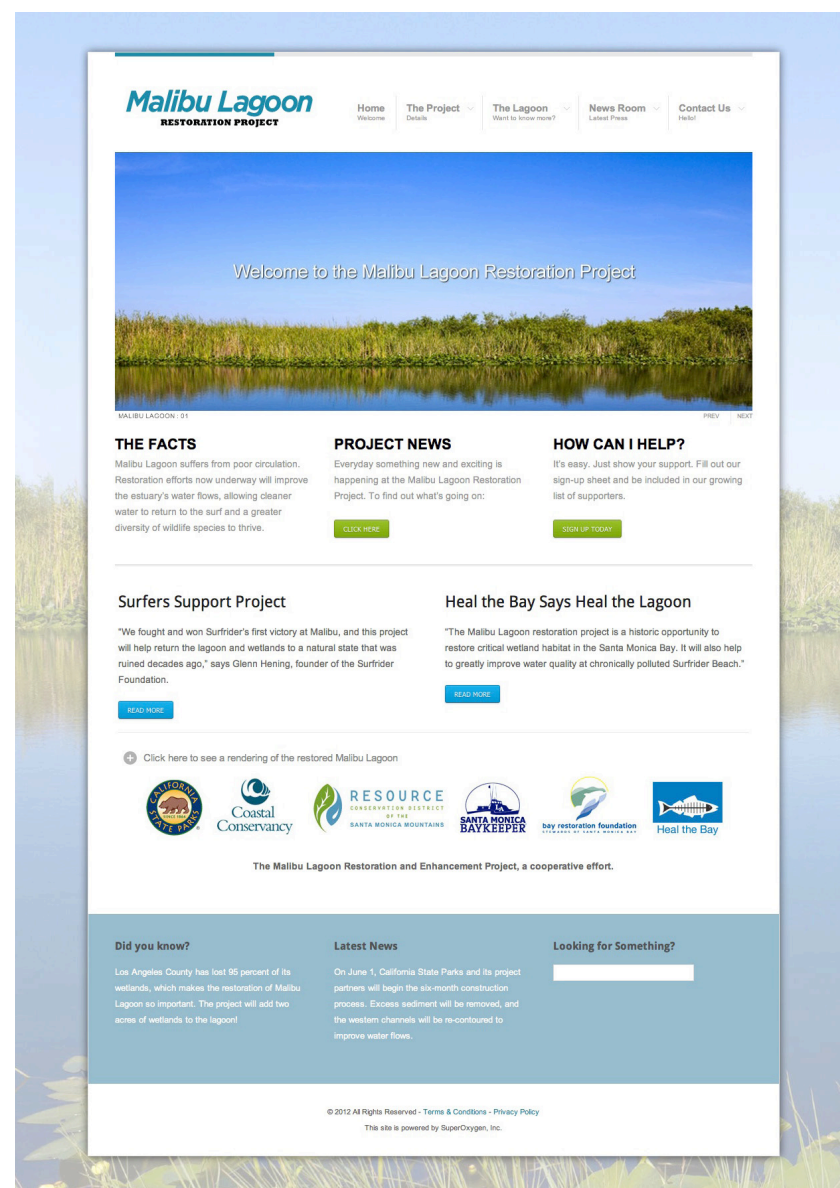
Malibu Lagoon
RESTORATION PROJECT

Home
Welcome

The Project
Details

The Lagoon
Want to know more?

News Room
Latest Press

Contact Us
Hello!

Welcome to the Malibu Lagoon Restoration Project

MALIBU LAGOON : 01

PREV NEXT

THE FACTS
Malibu Lagoon suffers from poor circulation. Restoration efforts now underway will improve the estuary's water flows, allowing cleaner water to return to the surf and a greater diversity of wildlife species to thrive.

PROJECT NEWS
Everyday something new and exciting is happening at the Malibu Lagoon Restoration Project. To find out what's going on:

CLICK HERE

HOW CAN I HELP?
It's easy. Just show your support. Fill out our sign-up sheet and be included in our growing list of supporters.

SIGN UP TODAY

Surfers Support Project
"We fought and won Surfrider's first victory at Malibu, and this project will help return the lagoon and wetlands to a natural state that was ruined decades ago," says Glenn Hening, founder of the Surfrider Foundation.

READ MORE

Heal the Bay Says Heal the Lagoon
"The Malibu Lagoon restoration project is a historic opportunity to restore critical wetland habitat in the Santa Monica Bay. It will also help to greatly improve water quality at chronically polluted Surfrider Beach."

READ MORE

Click here to see a rendering of the restored Malibu Lagoon

CALIFORNIA STATE PARKS
Coastal Conservancy
RESOURCE CONSERVATION DISTRICT OF THE SANTA MONICA MOUNTAINS
SANTA MONICA BAYKEEPER
bay restoration foundation STEWARDS OF SANTA MONICA BAY
Heal the Bay

The Malibu Lagoon Restoration and Enhancement Project, a cooperative effort.

Did you know?
Los Angeles County has lost 95 percent of its wetlands, which makes the restoration of Malibu Lagoon so important. The project will add two acres of wetlands to the lagoon!

Latest News
On June 1, California State Parks and its project partners will begin the six-month construction process. Excess sediment will be removed, and the western channels will be re-contoured to improve water flows.

Looking for Something?

© 2012 All Rights Reserved - Terms & Conditions - Privacy Policy
This site is powered by SuperOxygen, Inc.